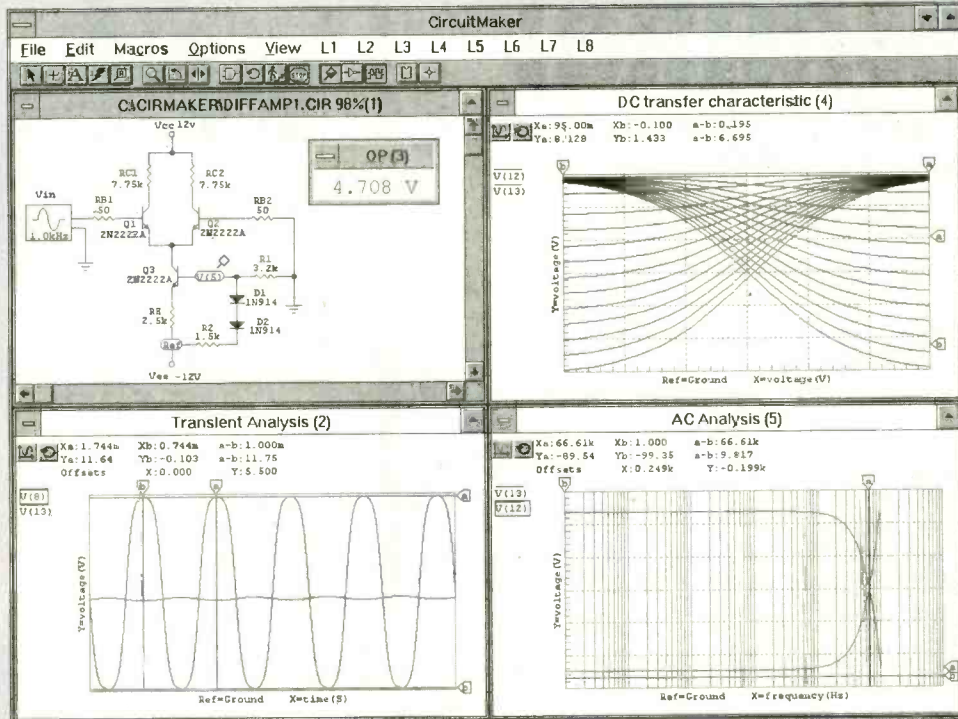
CircuitMaker

File Edit Macros Options View L1 L2 L3 L4 L5 L6 L7 L8

C:\CIRMAKER\DIFFAMP1.CIR 98%(1)

Vcc 12v
RC1 7.75k
RC2 7.75k
Vin
RB1 50
Q1 2N2222A
Q2 2N2222A
RB2 50
1.0kHz
Q3 2N2222A
V(5)
R1 3.2k
D1 1N914
RE 2.5k
R2 1.5k
D2 1N914
Ref
Vee -12V

OP(3)
4.708 V

DC transfer characteristic (4)
Xa:95.00m Xb:-0.100 a-b:0.195
Ya:8.128 Yb:1.433 a-b:6.695
V(12)
V(13)
Y=voltage(V)
Ref=Ground X=voltage(V)

Transient Analysis (2)
Xa:1.744m Xb:0.744m a-b:1.000m
Ya:11.64 Yb:-0.103 a-b:11.75
Offsets X:0.000 Y:5.500
V(8)
V(13)
Y=voltage(V)
Ref=Ground X=time(S)

AC Analysis (5)
Xa:66.61k Xb:1.000 a-b:66.61k
Ya:-89.54 Yb:-99.35 a-b:9.817
Offsets X:0.249k Y:-0.199k
V(13)
V(12)
Y=voltage(V)
Ref=Ground X=frequency(Hz)